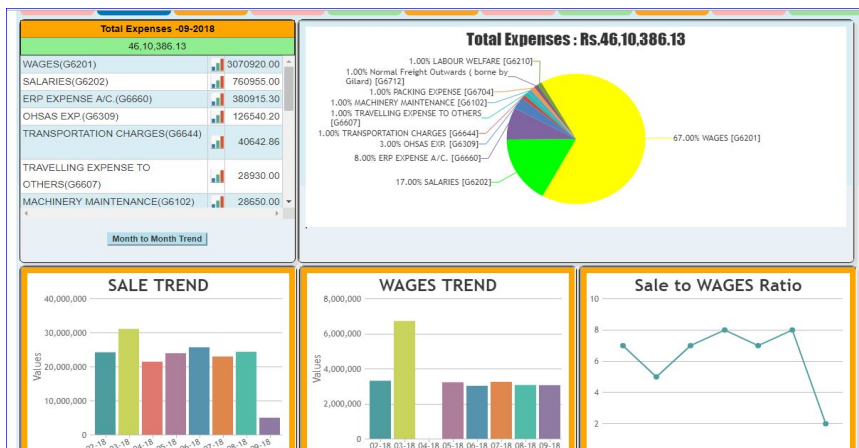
Total Expenses -09-2018

46,10,386.13

| | | |
|---|---|---|
| WAGES(G6201) | | 3070920.00 |
| SALARIES(G6202) | | 760955.00 |
| ERP EXPENSE A/C.(G6660) | | 380915.30 |
| OHSAS EXP.(G6309) | | 126540.20 |
| TRANSPORTATION CHARGES(G6644) | | 40642.86 |
| TRAVELLING EXPENSE TO OTHERS(G6607) | | 28930.00 |
| MACHINERY MAINTENANCE(G6102) | | 28650.00 |

Month to Month Trend

Total Expenses : Rs.46,10,386.13

1.00% LABOUR WELFARE [G6210]
1.00% Normal Freight Outwards ( borne by Gilard) [G6712]
1.00% PACKING EXPENSE [G6704]
1.00% MACHINERY MAINTENANCE [G6102]
1.00% TRAVELLING EXPENSE TO OTHERS [G6607]
1.00% TRANSPORTATION CHARGES [G6644]
3.00% OHSAS EXP. [G6309]
8.00% ERP EXPENSE A/C. [G6660]
17.00% SALARIES [G6202]
67.00% WAGES [G6201]

SALE TREND

40,000,000
30,000,000
20,000,000
10,000,000
0
Values
02-18 03-18 04-18 05-18 06-18 07-18 08-18 09-18

WAGES TREND

8,000,000
6,000,000
4,000,000
2,000,000
0
Values
02-18 03-18 04-18 05-18 06-18 07-18 08-18 09-18

Sale to WAGES Ratio

10
8
6
4
2